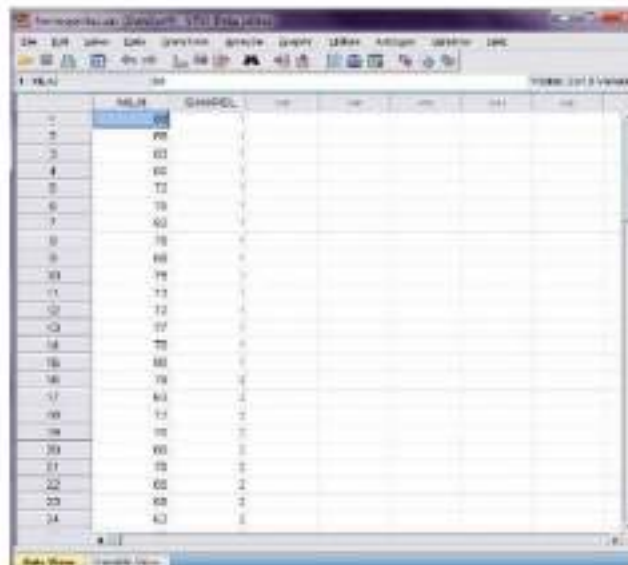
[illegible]

File Edit View Data Transform Analyze Graphs Utilities Add-ons Window Help

1 : NILAI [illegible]

Visible: 2 of 2 Variables

| | NILAI | SAMPEL | var | var | var | var | var |
|---|---|---|---|---|---|---|---|
| 1 | 60 | 1 | | | | | |
| 2 | 65 | 1 | | | | | |
| 3 | 65 | 1 | | | | | |
| 4 | 60 | 1 | | | | | |
| 5 | 72 | 1 | | | | | |
| 6 | 70 | 1 | | | | | |
| 7 | 62 | 1 | | | | | |
| 8 | 70 | 1 | | | | | |
| 9 | 68 | 1 | | | | | |
| 10 | 75 | 1 | | | | | |
| 11 | 73 | 1 | | | | | |
| 12 | 72 | 1 | | | | | |
| 13 | 57 | 1 | | | | | |
| 14 | 75 | 1 | | | | | |
| 15 | 80 | 1 | | | | | |
| 16 | 78 | 2 | | | | | |
| 17 | 63 | 2 | | | | | |
| 18 | 73 | 2 | | | | | |
| 19 | 70 | 2 | | | | | |
| 20 | 65 | 2 | | | | | |
| 21 | 78 | 2 | | | | | |
| 22 | 68 | 2 | | | | | |
| 23 | 68 | 2 | | | | | |
| 24 | 62 | 2 | | | | | |

Data View Variable View